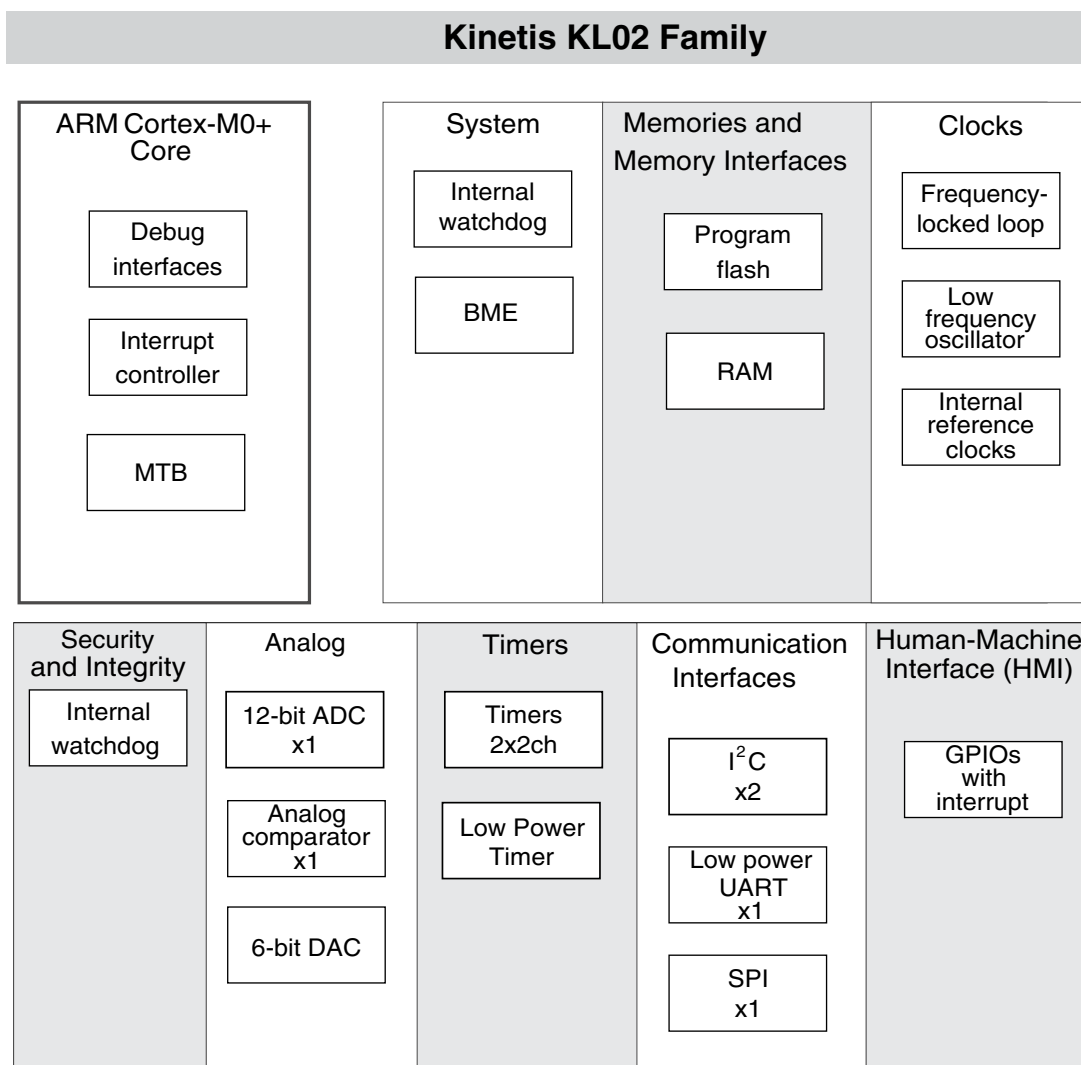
Kinetis KL02 Family

ARM Cortex-M0+ Core

Debug interfaces

Interrupt controller

MTB

System

Internal watchdog

BME

Memories and Memory Interfaces

Program flash

RAM

Clocks

Frequency-locked loop

Low frequency oscillator

Internal reference clocks

Security and Integrity

Internal watchdog

Analog

12-bit ADC x1

Analog comparator x1

6-bit DAC

Timers

Timers 2x2ch

Low Power Timer

Communication Interfaces

$I^2C$ x2

Low power UART x1

SPI x1

Human-Machine Interface (HMI)

GPIOs with interrupt